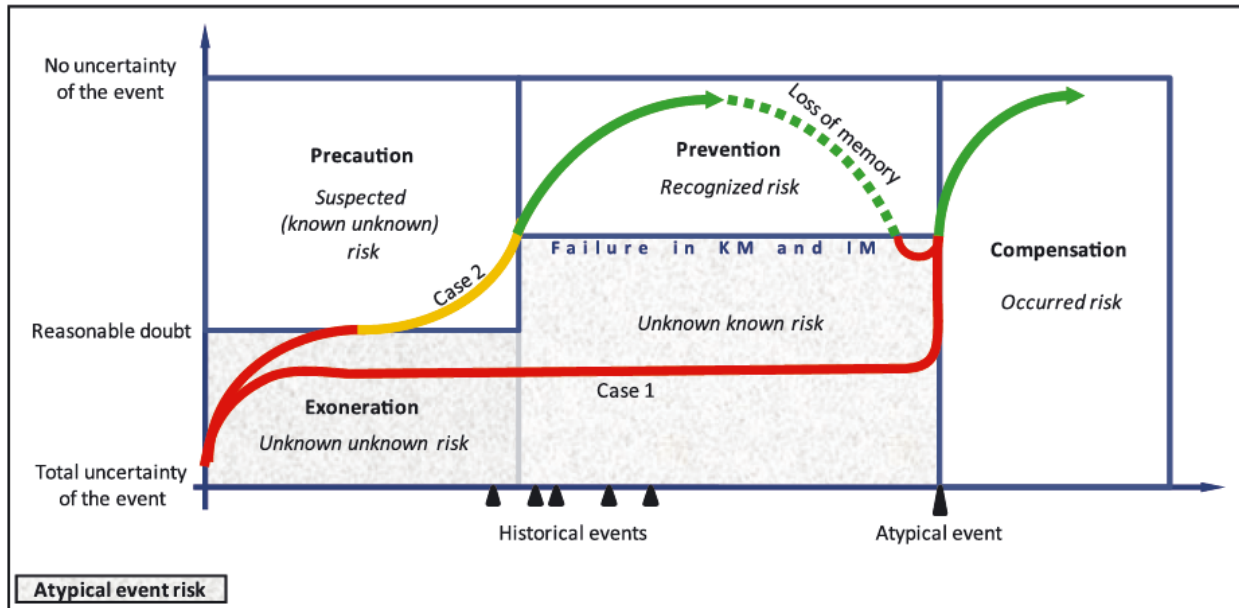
No uncertainty of the event

Reasonable doubt

Total uncertainty of the event

Precaution

*Suspected (known unknown) risk*

Case 2

Prevention

*Recognized risk*

Loss of memory

Failure in KM and IM

Compensation

*Occurred risk*

*Unknown known risk*

Case 1

Exoneration

*Unknown unknown risk*

Historical events

Atypical event

Atypical event risk